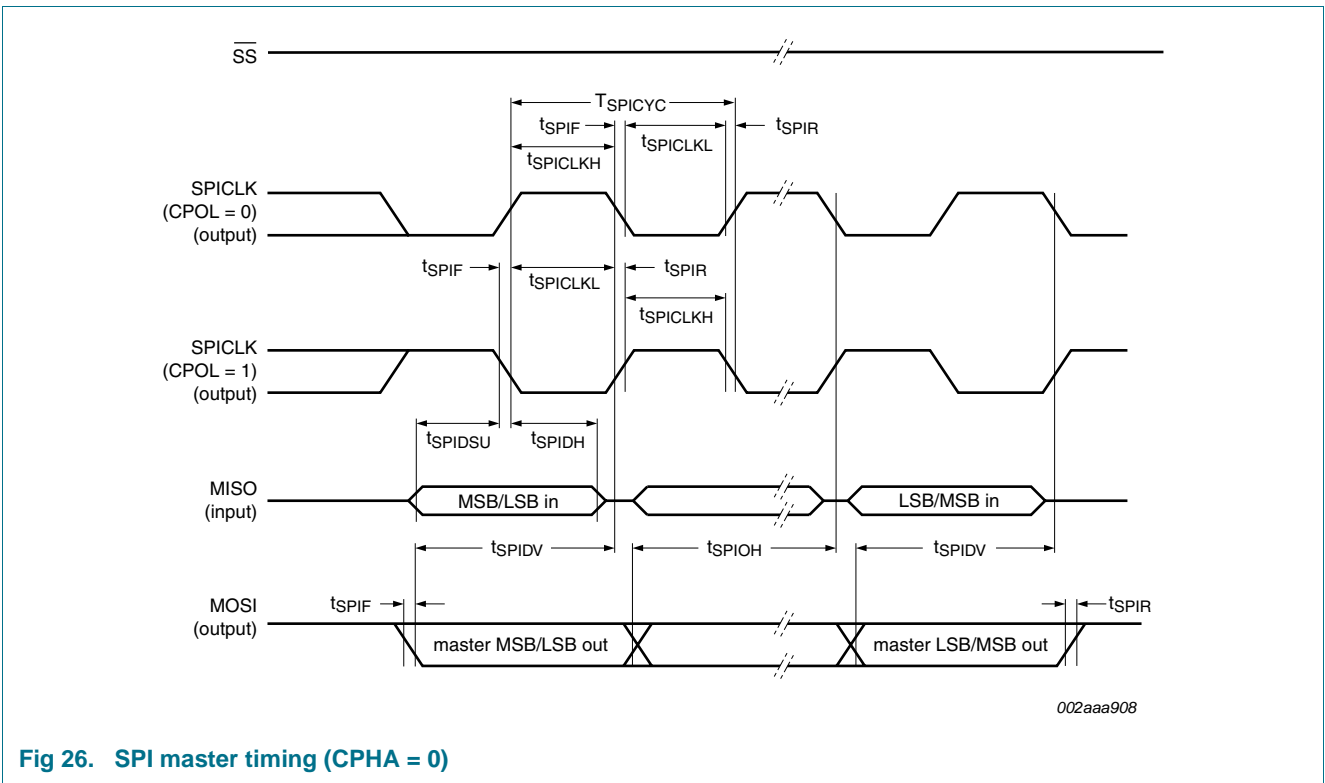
$\overline{SS}$

$T_{SPICYC}$

$t_{SPIF}$

$t_{SPICLKH}$

$t_{SPICLKL}$

$t_{SPIR}$

SPICLK (CPOL = 0) (output)

$t_{SPIF}$

$t_{SPICLKL}$

$t_{SPIR}$

$t_{SPICLKH}$

SPICLK (CPOL = 1) (output)

$t_{SPIDSU}$

$t_{SPIDH}$

MISO (input)

MSB/LSB in

LSB/MSB in

$t_{SPIDV}$

$t_{SPIOH}$

$t_{SPIDV}$

MOSI (output)

$t_{SPIF}$

$t_{SPIR}$

master MSB/LSB out

master LSB/MSB out

002aaa908

Fig 26. SPI master timing (CPHA = 0)